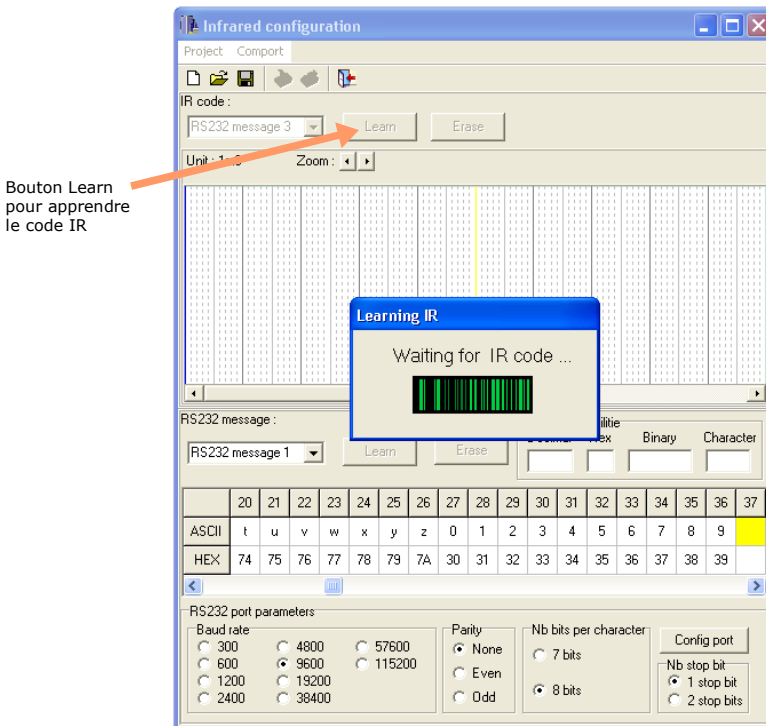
Bouton Learn pour apprendre le code IR

Infrared configuration

Project Comport

IR code :

RS232 message 3

Learn

Erase

Unit : 1 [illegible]

Zoom :

Learning IR

Waiting for IR code ...

RS232 message :

RS232 message 1

Learn

Erase

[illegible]ilitie

Decimal

Hex

Binary

Character

|  | 20 | 21 | 22 | 23 | 24 | 25 | 26 | 27 | 28 | 29 | 30 | 31 | 32 | 33 | 34 | 35 | 36 | 37 |
|---|---|---|---|---|---|---|---|---|---|---|---|---|---|---|---|---|---|---|
| ASCII | t | u | v | w | x | y | z | 0 | 1 | 2 | 3 | 4 | 5 | 6 | 7 | 8 | 9 |  |
| HEX | 74 | 75 | 76 | 77 | 78 | 79 | 7A | 30 | 31 | 32 | 33 | 34 | 35 | 36 | 37 | 38 | 39 |  |

RS232 port parameters

Baud rate

300
600
1200
2400
4800
9600
19200
38400
57600
115200

Parity

None
Even
Odd

Nb bits per character

7 bits
8 bits

Config port

Nb stop bit

1 stop bit
2 stop bits